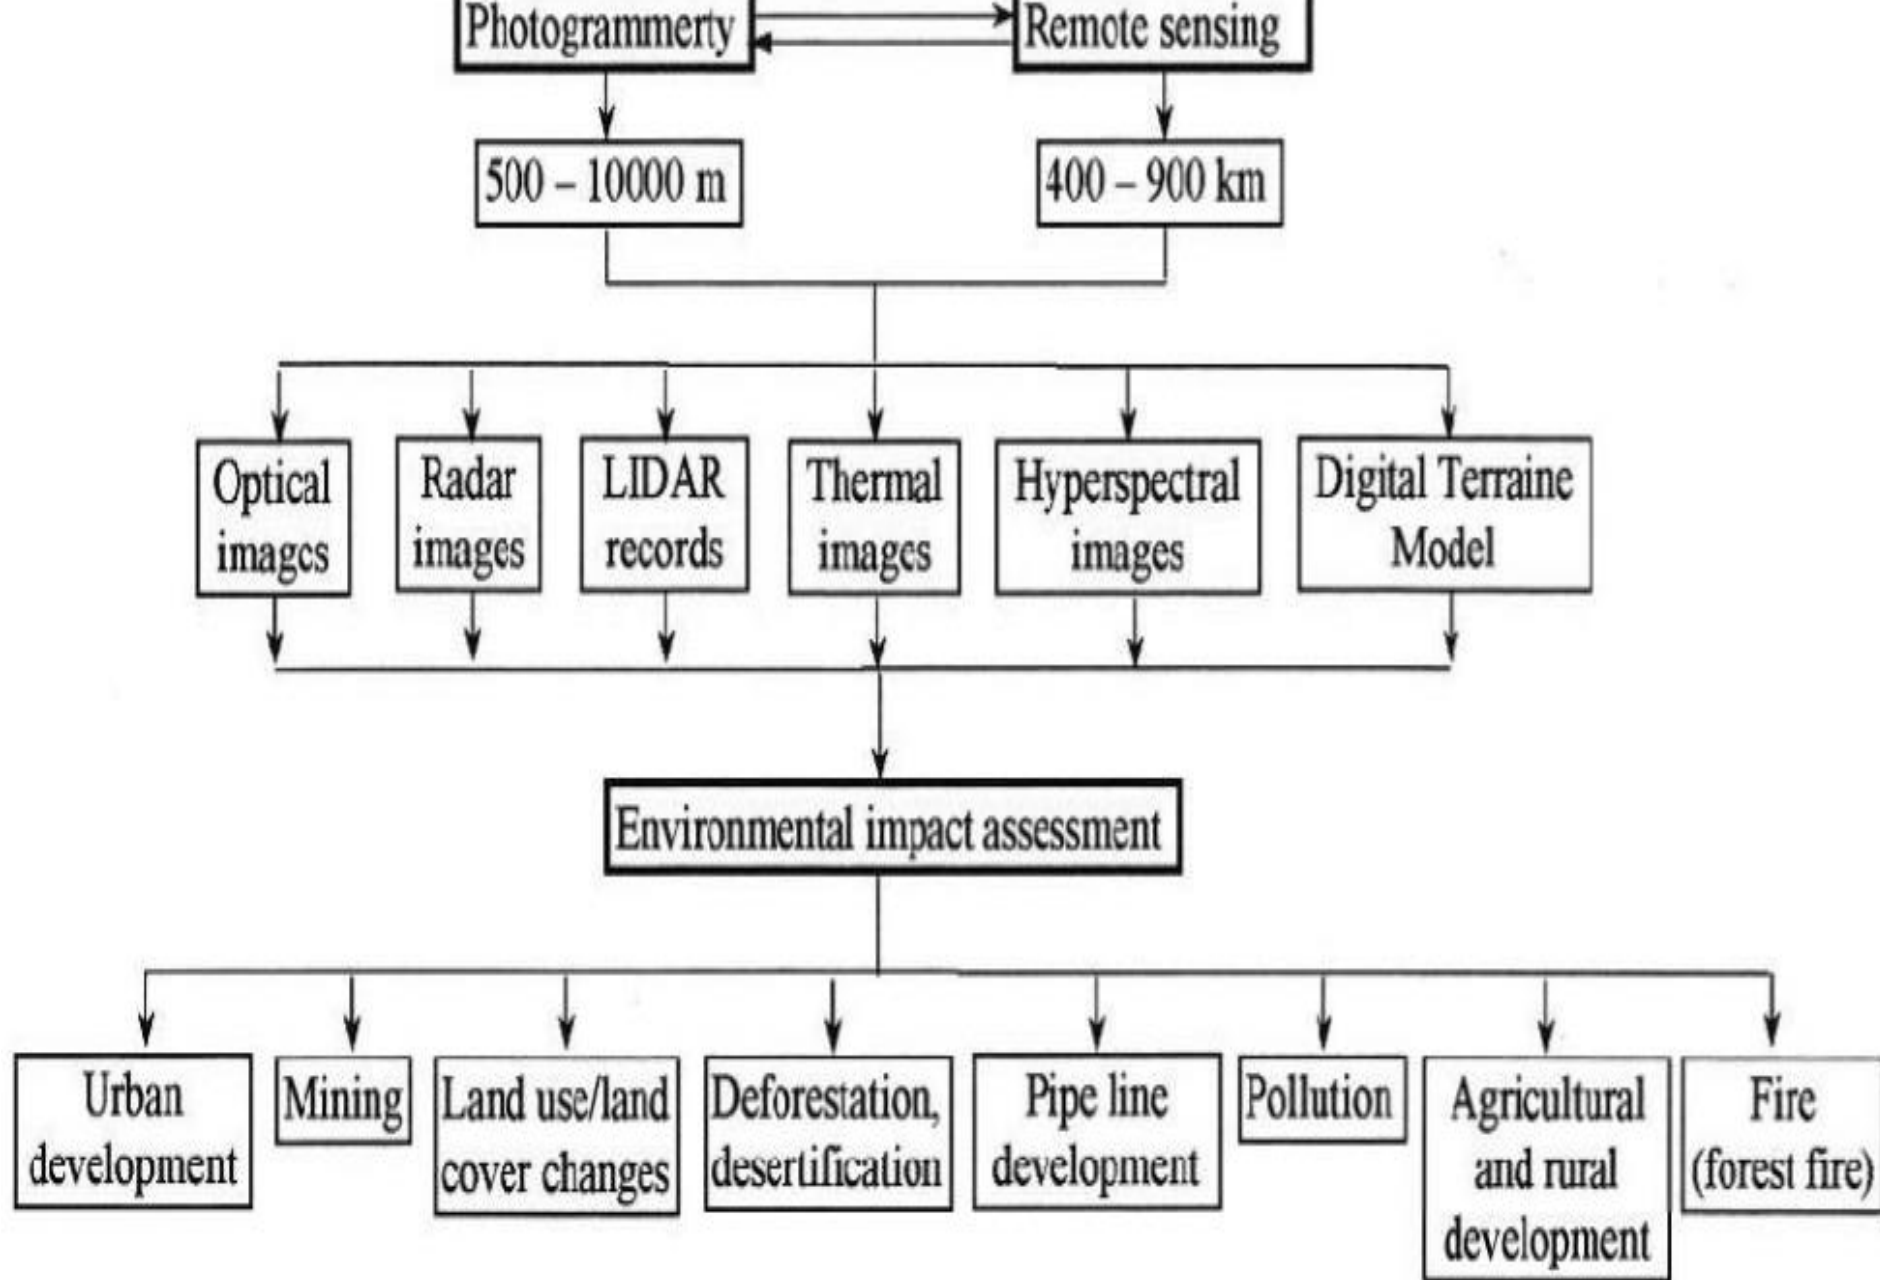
Photogrammerty

Remote sensing

500 – 10000 m

400 – 900 km

Optical images

Radar images

LIDAR records

Thermal images

Hyperspectral images

Digital Terraine Model

Environmental impact assessment

Urban development

Mining

Land use/land cover changes

Deforestation, desertification

Pipe line development

Pollution

Agricultural and rural development

Fire (forest fire)